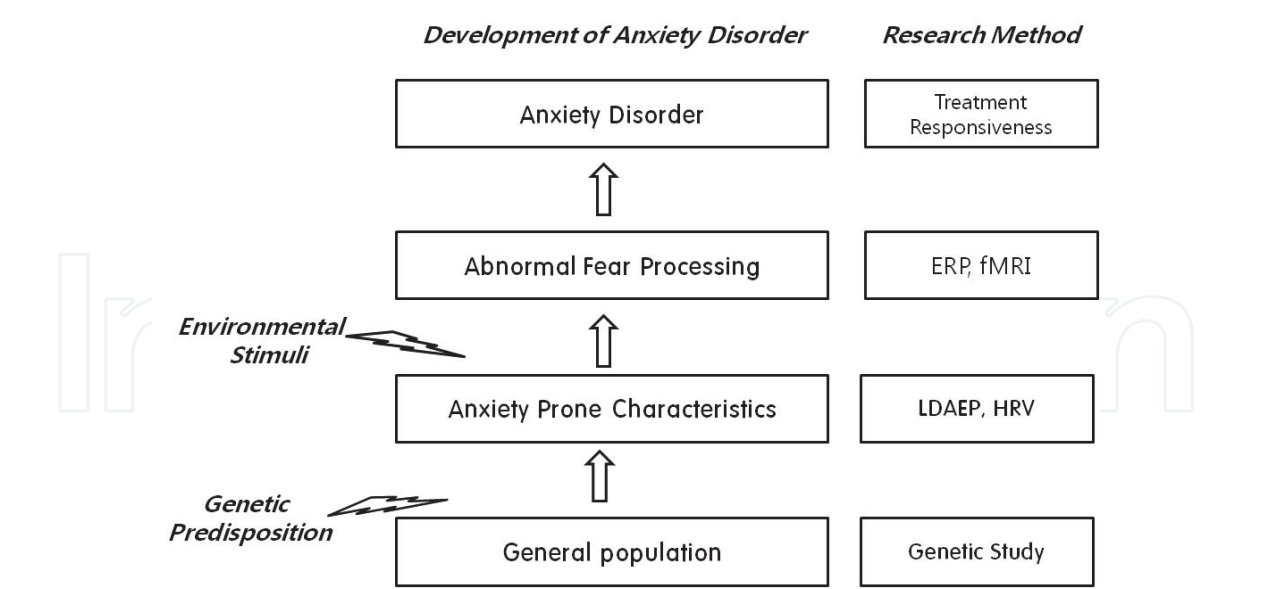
Development of Anxiety Disorder

Research Method

Anxiety Disorder

Treatment Responsiveness

Abnormal Fear Processing

ERP, fMRI

Environmental Stimuli

Anxiety Prone Characteristics

LDAEP, HRV

Genetic Predisposition

General population

Genetic Study